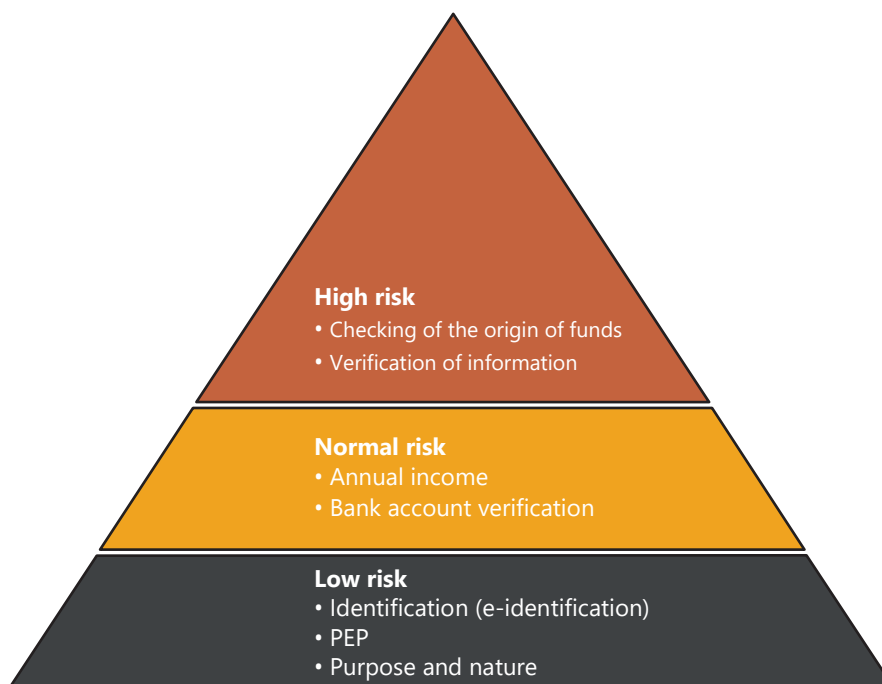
High risk
• Checking of the origin of funds
• Verification of information

Normal risk
• Annual income
• Bank account verification

Low risk
• Identification (e-identification)
• PEP
• Purpose and nature